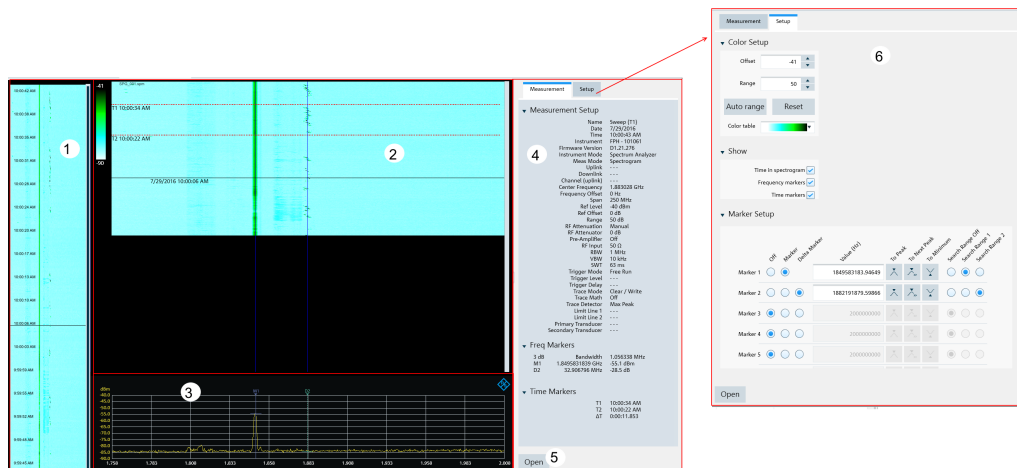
10:00:42 AM
10:00:39 AM
10:00:35 AM
10:00:31 AM
10:00:28 AM
10:00:24 AM
10:00:20 AM
10:00:17 AM
10:00:13 AM
10:00:10 AM
10:00:06 AM
10:00:03 AM
9:59:59 AM
9:59:55 AM
9:59:52 AM
9:59:48 AM
9:59:45 AM

1

-41
-90

T1 10:00:34 AM
T2 10:00:22 AM
7/29/2016 10:00:06 AM

2

3

dBm
-40.0
-45.0
-50.0
-55.0
-60.0
-65.0
-70.0
-75.0
-80.0
-85.0
-90.0

1.750 1.783 1.800 1.833 1.850 1.883 1.900 1.933 1.950 1.983 2.000

M1 D2

Measurement Setup

Measurement Setup

4

Name Sweep (T1)
Date 7/29/2016
Time 10:00:43 AM
Instrument FPH - 101061
Firmware Version D1.21.276
Instrument Mode Spectrum Analyzer
Meas Mode Spectrogram
Uplink - - -
Downlink - - -
Channel (uplink) - - -
Center Frequency 1.883028 GHz
Frequency Offset 0 Hz
Span 250 MHz
Ref Level -40 dBm
Ref Offset 0 dB
Range 50 dB
RF Attenuation Manual
RF Attenuator 0 dB
Pre-Amplifier Off
RF Input 50 Ω
RBW 1 MHz
VBW 10 kHz
SWT 63 ms
Trigger Mode Free Run
Trigger Level - - -
Trigger Delay - - -
Trace Mode Clear / Write
Trace Math Off
Trace Detector Max Peak
Limit Line 1 - - -
Limit Line 2 - - -
Primary Transducer - - -
Secondary Transducer - - -

Freq Markers

3 dB Bandwidth 1.056338 MHz
M1 1.84958318394 GHz -55.1 dBm
D2 32.908796 MHz -28.5 dB

Time Markers

T1 10:00:34 AM
T2 10:00:22 AM
ΔT 0:00:11.853

Open 5

Measurement Setup

6

Color Setup

Offset -41
Range 50

Auto range Reset

Color table

Show

Time in spectrogram
Frequency markers
Time markers

Marker Setup

Off Marker Delta Marker Value (Hz) To Peak To Next Peak To Minimum Search Range Off Search Range 1 Search Range 2

Marker 1 1849583183.94649
Marker 2 1882191879.59866
Marker 3 2000000000
Marker 4 2000000000
Marker 5 2000000000

Open